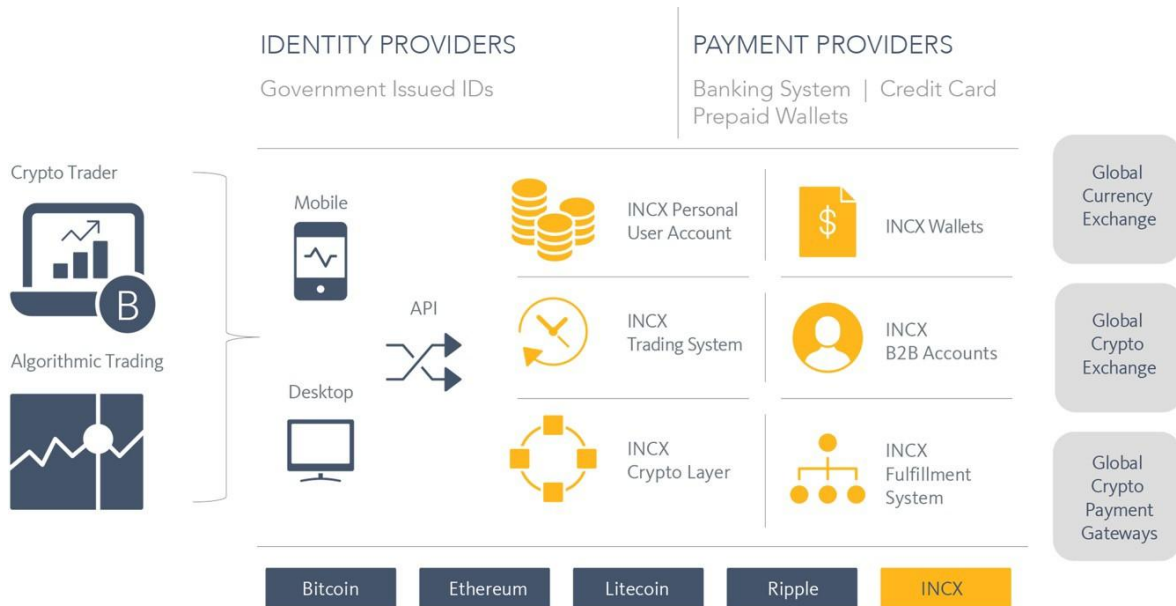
IDENTITY PROVIDERS
Government Issued IDs

PAYMENT PROVIDERS
Banking System | Credit Card
Prepaid Wallets

Crypto Trader

B

Algorithmic Trading

Mobile

API

Desktop

INCX Personal User Account

INCX Wallets

INCX Trading System

INCX B2B Accounts

INCX Crypto Layer

INCX Fulfillment System

Global Currency Exchange

Global Crypto Exchange

Global Crypto Payment Gateways

Bitcoin

Ethereum

Litecoin

Ripple

INCX